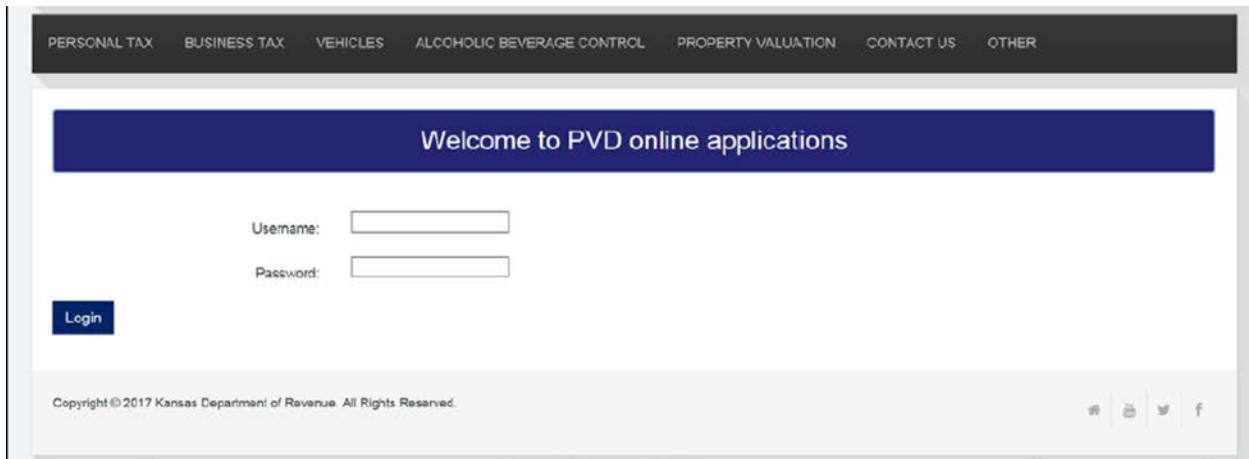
PERSONAL TAX BUSINESS TAX VEHICLES ALCOHOLIC BEVERAGE CONTROL PROPERTY VALUATION CONTACT US OTHER

Welcome to PVD online applications

Username:

Password:

Login

Copyright © 2017 Kansas Department of Revenue. All Rights Reserved.